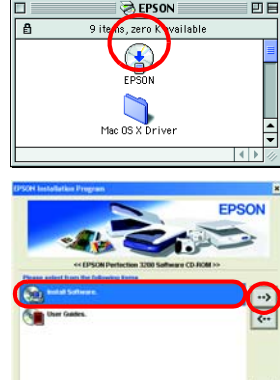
EPSON

9 items, zero K available

EPSON

Mac OS X Driver

EPSON Installation Program

EPSON

<< EPSON Perfection 3200 Software CD-ROM >>

Please select from the following items

Install Software.

User Guides.